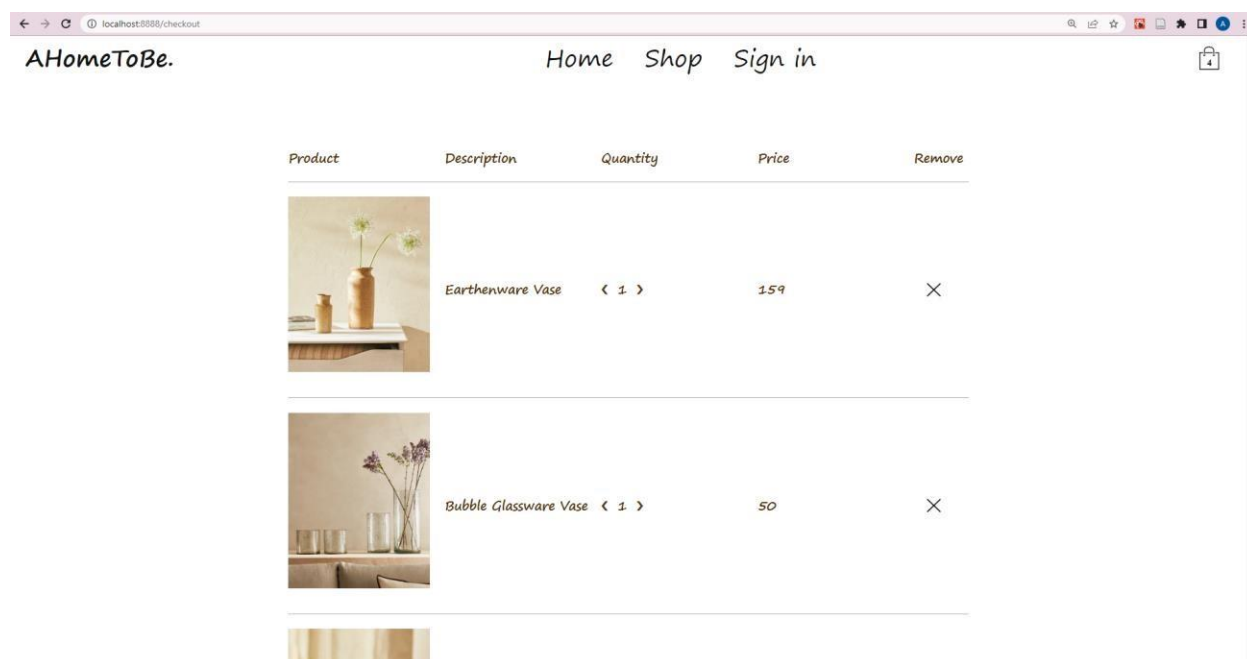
localhost:8888/checkout

AHomeToBe.

Home Shop Sign in

4

| Product | Description | Quantity | Price | Remove |
|---|---|---|---|---|
| | Earthenware Vase | ‹ 1 › | 159 | × |
| | Bubble Glassware Vase | ‹ 1 › | 50 | × |